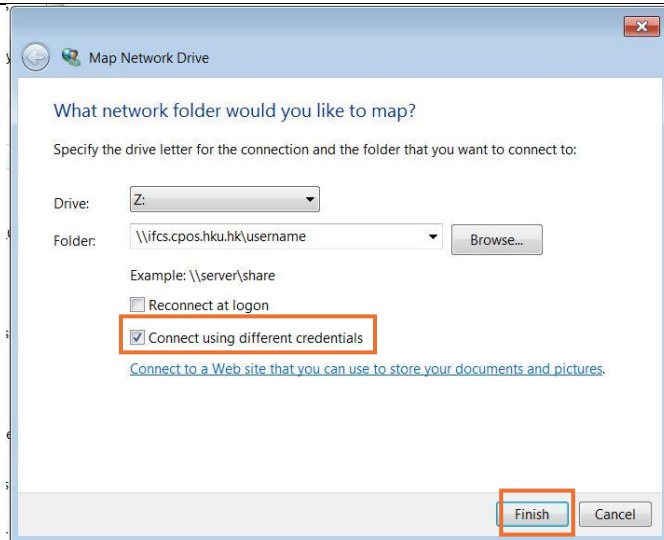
Map Network Drive

What network folder would you like to map?

Specify the drive letter for the connection and the folder that you want to connect to:

Drive: Z:

Folder: \\ifcs.cpos.hku.hk\username Browse...

Example: \\server\share

Reconnect at logon

Connect using different credentials

Connect to a Web site that you can use to store your documents and pictures.

Finish Cancel